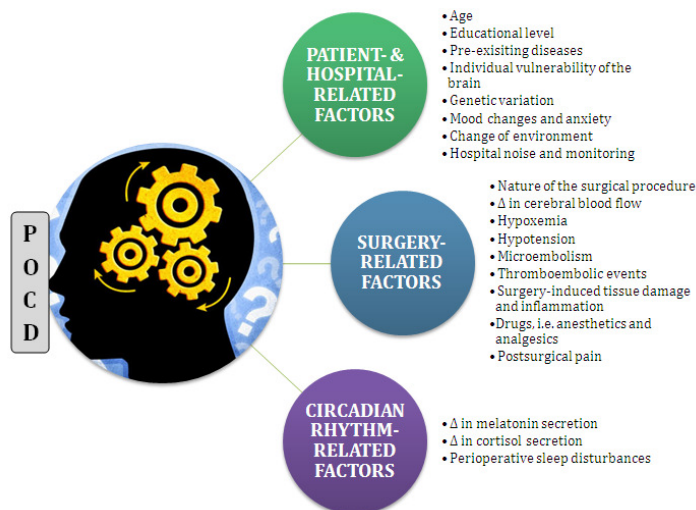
P
O
C
D

PATIENT- & HOSPITAL-RELATED FACTORS

• Age
• Educational level
• Pre-exisiting diseases
• Individual vulnerability of the brain
• Genetic variation
• Mood changes and anxiety
• Change of environment
• Hospital noise and monitoring

SURGERY-RELATED FACTORS

• Nature of the surgical procedure
• Δ in cerebral blood flow
• Hypoxemia
• Hypotension
• Microembolism
• Thromboembolic events
• Surgery-induced tissue damage and inflammation
• Drugs, i.e. anesthetics and analgesics
• Postsurgical pain

CIRCADIAN RHYTHM-RELATED FACTORS

• Δ in melatonin secretion
• Δ in cortisol secretion
• Perioperative sleep disturbances